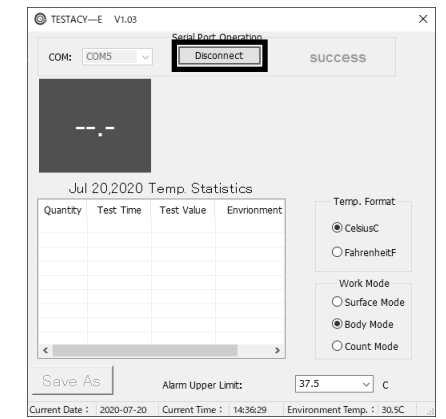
TESTACY—E V1.03

Serial Port Operation

COM: COM5

Disconnect

success

--.-

Jul 20,2020 Temp. Statistics

| Quantity | Test Time | Test Value | Envrionment |
|---|---|---|---|
| | | | |

Temp. Format

CelsiusC

FahrenheitF

Work Mode

Surface Mode

Body Mode

Count Mode

Save As

Alarm Upper Limit:

37.5

C

Current Date： 2020-07-20 Current Time： 14:36:29 Environment Temp.： 30.5C